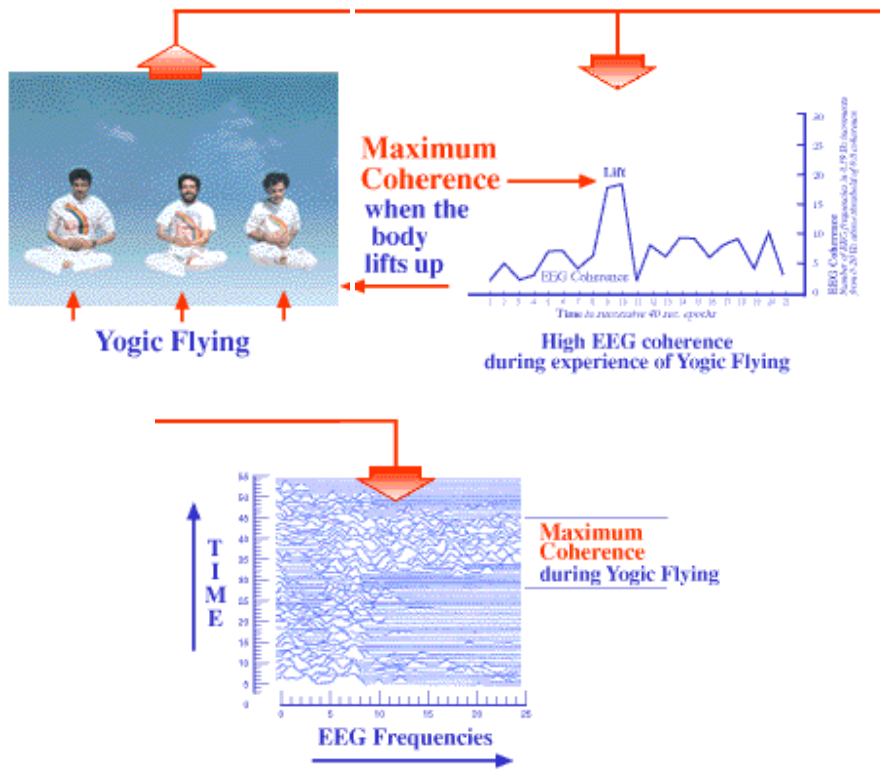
Maximum Coherence when the body lifts up

Lift

EEG Coherence

Time in successive 40 sec. epochs

1 2 3 4 5 6 7 8 9 10 11 12 13 14 15 16 17 18 19 20 21

0 5 10 15 20 25 30

EEG Coherence
Number of EEG frequencies in 0.39 Hz increments from 0-20 Hz above threshold of 0.95 coherence

Yogic Flying

High EEG coherence during experience of Yogic Flying

TIME

55 50 45 40 35 30 25 20 15 10 5

0 5 10 15 20 25

Maximum Coherence during Yogic Flying

EEG Frequencies